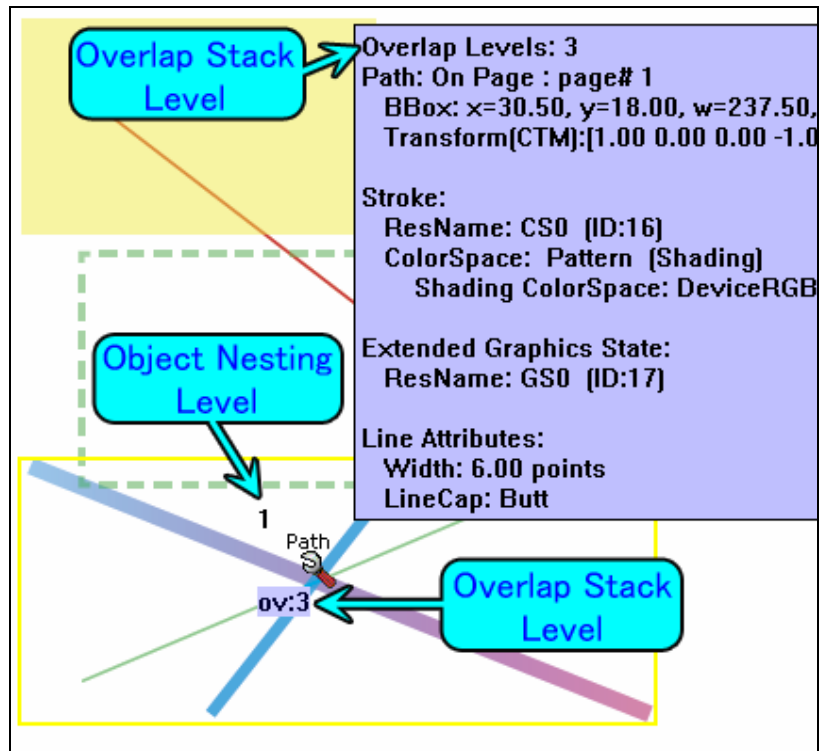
Overlap Stack Level

Overlap Levels: 3
Path: On Page : page# 1
BBox: x=30.50, y=18.00, w=237.50,
Transform(CTM):[1.00 0.00 0.00 -1.0

Stroke:
ResName: CS0 (ID:16)
ColorSpace: Pattern (Shading)
Shading ColorSpace: DeviceRGB

Extended Graphics State:
ResName: GS0 (ID:17)

Line Attributes:
Width: 6.00 points
LineCap: Butt

Object Nesting Level

1

Path

ov:3

Overlap Stack Level